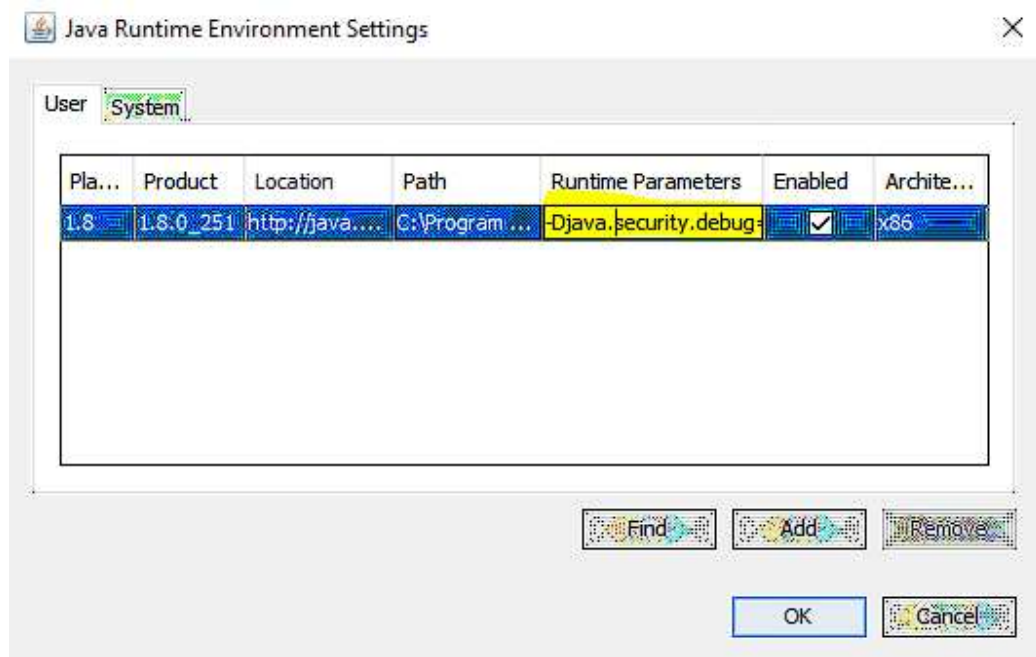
Java Runtime Environment Settings

×

User System

| Pla... | Product | Location | Path | Runtime Parameters | Enabled | Archite... |
|---|---|---|---|---|---|---|
| 1.8 | 1.8.0_251 | http://java.... | C:\Program ... | -Djava.security.debug= | ☑ | x86 |

Find Add Remove

OK Cancel